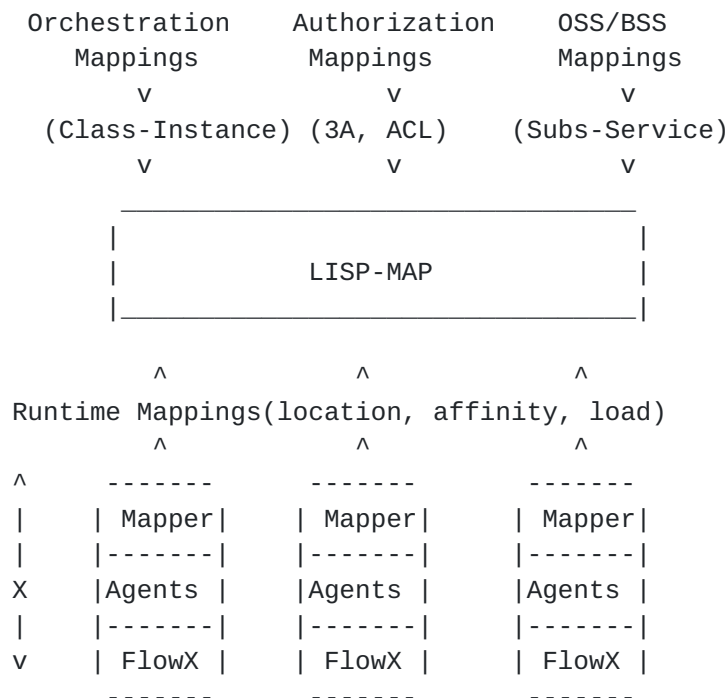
Orchestration Mappings
v
(Class-Instance)
v

Authorization Mappings
v
(3A, ACL)
v

OSS/BSS Mappings
v
(Subs-Service)
v

LISP-MAP

^ ^ ^
Runtime Mappings(location, affinity, load)
^ ^ ^

^
|
X
|
v

| Mapper | | Mapper | | Mapper |
|Agents | |Agents | |Agents |
| FlowX | | FlowX | | FlowX |